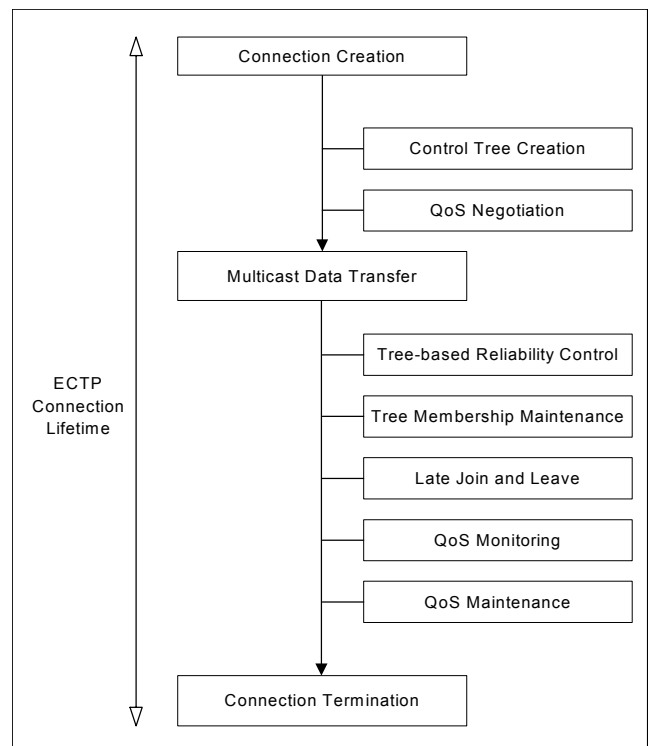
Connection Creation

Control Tree Creation

QoS Negotiation

Multicast Data Transfer

Tree-based Reliability Control

Tree Membership Maintenance

Late Join and Leave

QoS Monitoring

QoS Maintenance

Connection Termination

ECTP Connection Lifetime